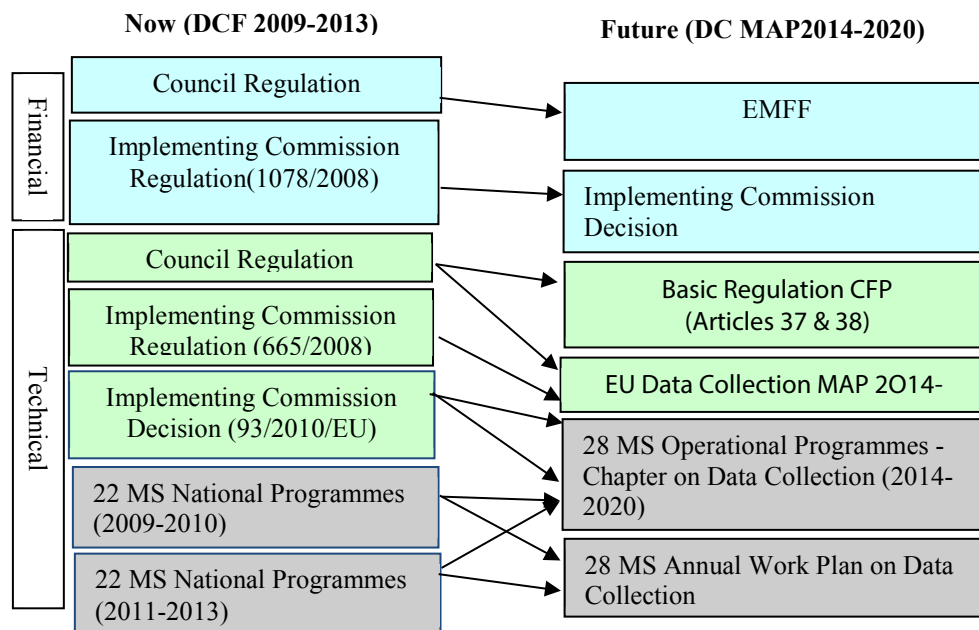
Now (DCF 2009-2013)

Future (DC MAP2014-2020)

Financial

Council Regulation

Implementing Commission Regulation(1078/2008)

EMFF

Implementing Commission Decision

Technical

Council Regulation

Implementing Commission Regulation (665/2008)

Implementing Commission Decision (93/2010/EU)

22 MS National Programmes (2009-2010)

22 MS National Programmes (2011-2013)

Basic Regulation CFP (Articles 37 & 38)

EU Data Collection MAP 2O14-

28 MS Operational Programmes - Chapter on Data Collection (2014-2020)

28 MS Annual Work Plan on Data Collection